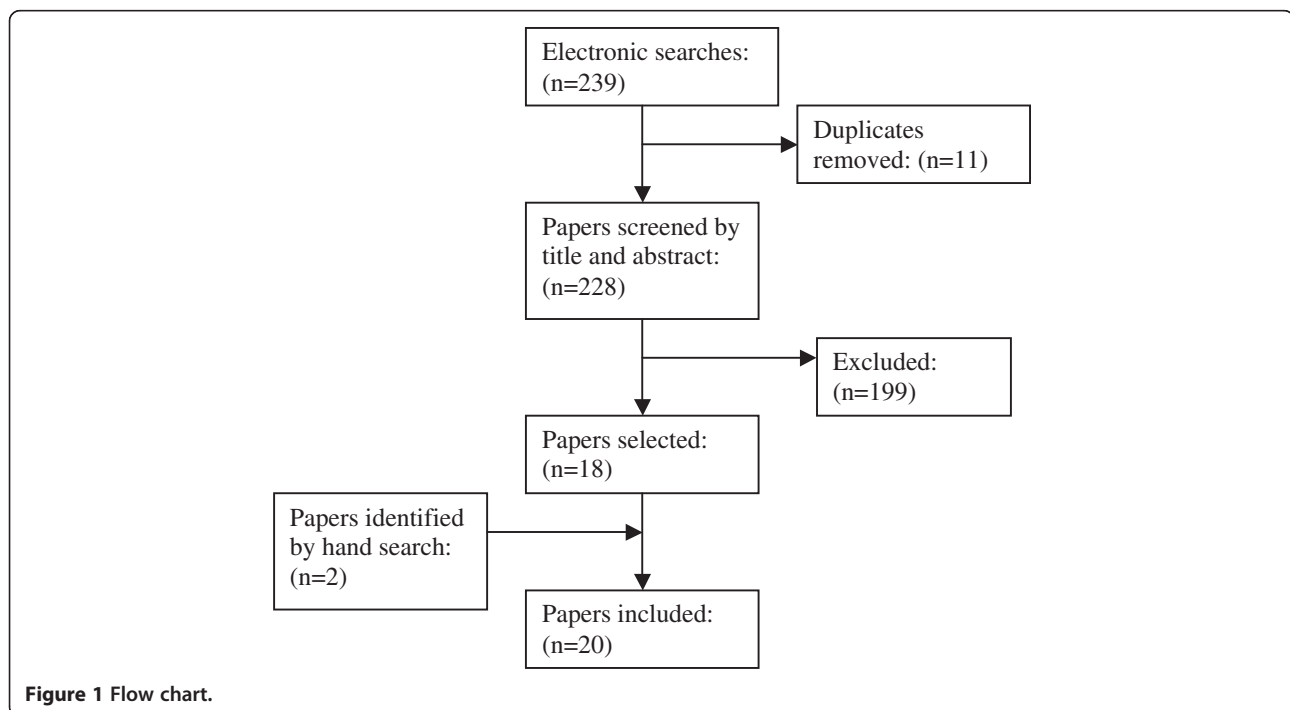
Electronic searches: (n=239)

Duplicates removed: (n=11)

Papers screened by title and abstract: (n=228)

Excluded: (n=199)

Papers selected: (n=18)

Papers identified by hand search: (n=2)

Papers included: (n=20)

**Figure 1** Flow chart.